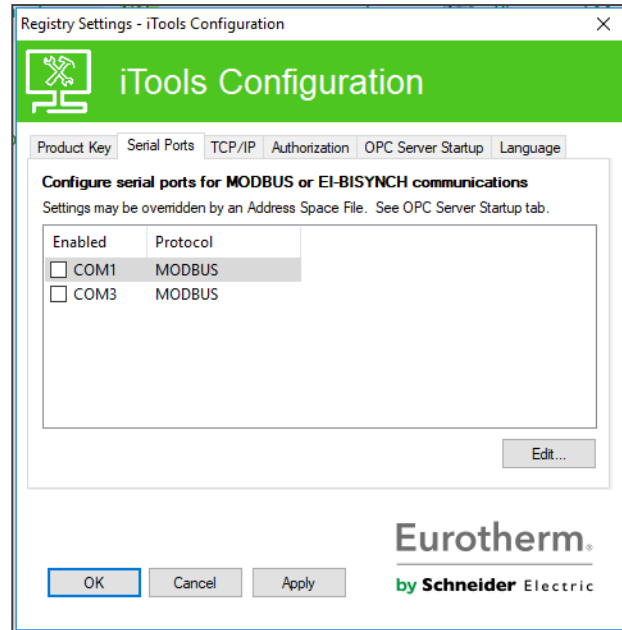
Registry Settings - iTools Configuration

iTools Configuration

Product Key | Serial Ports | TCP/IP | Authorization | OPC Server Startup | Language

**Configure serial ports for MODBUS or EI-BISYNCH communications**

Settings may be overridden by an Address Space File. See OPC Server Startup tab.

| Enabled | Protocol |
|---|---|
| COM1 | MODBUS |
| COM3 | MODBUS |

Edit...

Eurotherm.
by Schneider Electric

OK   Cancel   Apply